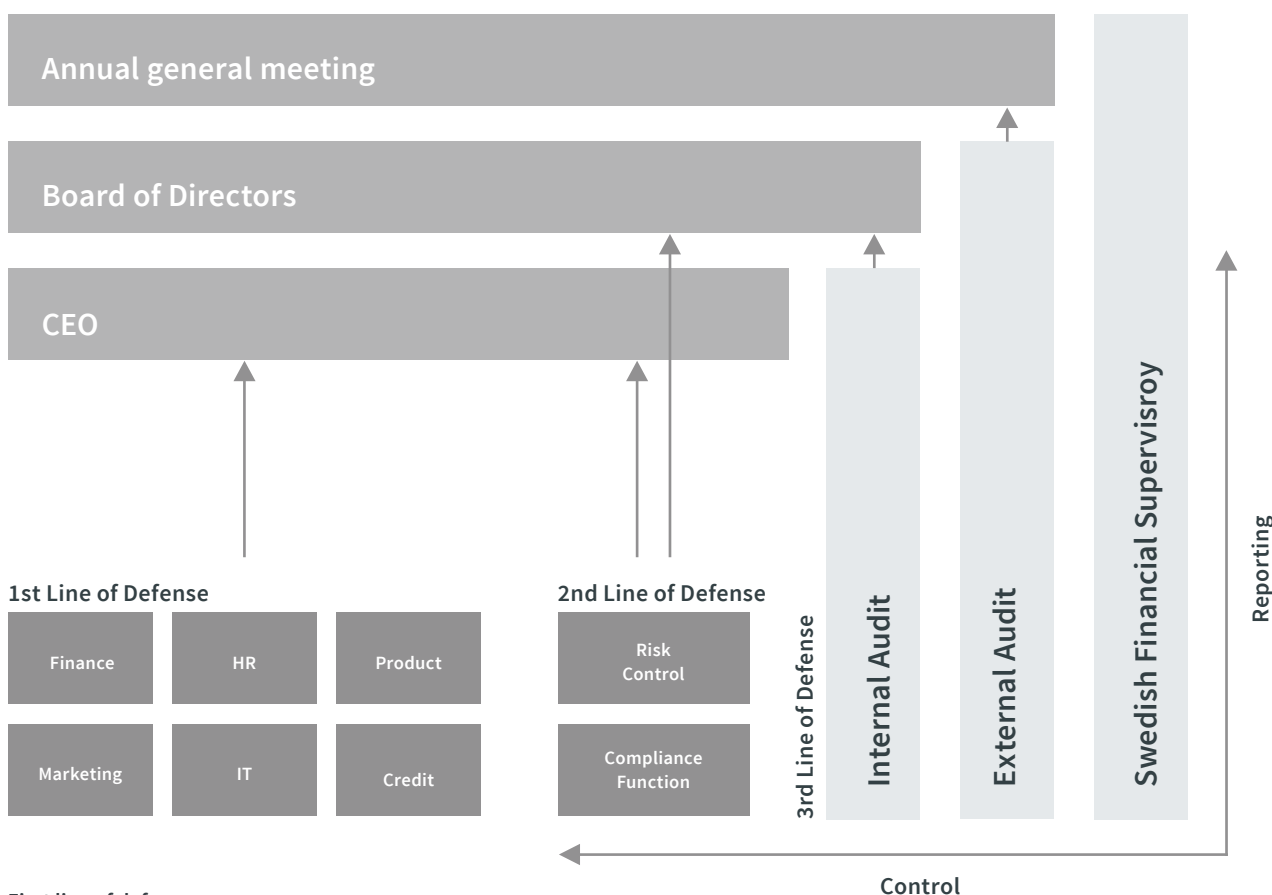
Annual general meeting

Board of Directors

CEO

1st Line of Defense

Finance

HR

Product

Marketing

IT

Credit

2nd Line of Defense

Risk Control

Compliance Function

3rd Line of Defense

Internal Audit

External Audit

Swedish Financial Supervisroy

Reporting

Control

First line of defense